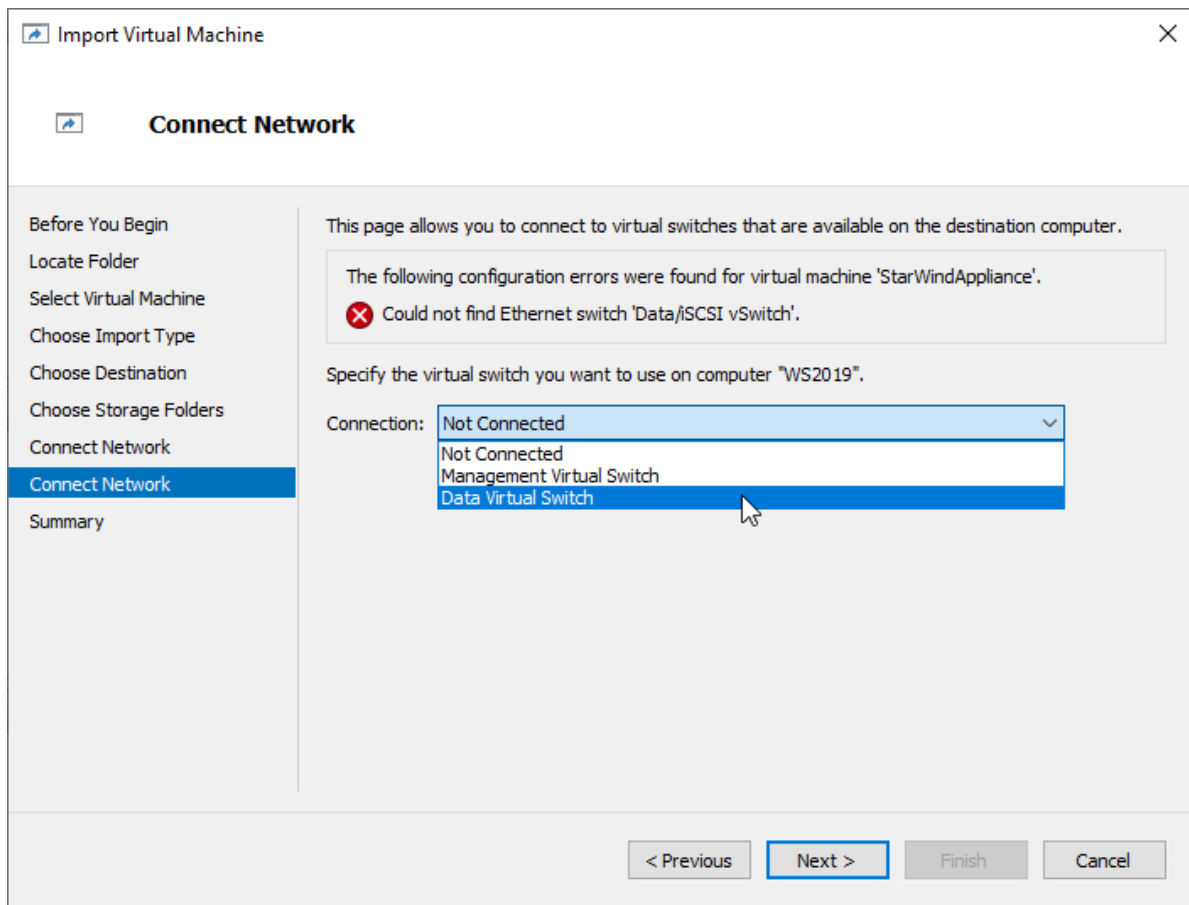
Import Virtual Machine

Connect Network

Before You Begin
Locate Folder
Select Virtual Machine
Choose Import Type
Choose Destination
Choose Storage Folders
Connect Network
Connect Network
Summary

This page allows you to connect to virtual switches that are available on the destination computer.

The following configuration errors were found for virtual machine 'StarWindAppliance'.

Could not find Ethernet switch 'Data/iSCSI vSwitch'.

Specify the virtual switch you want to use on computer "WS2019".

Connection: Not Connected

Not Connected
Management Virtual Switch
Data Virtual Switch

< Previous
Next >
Finish
Cancel